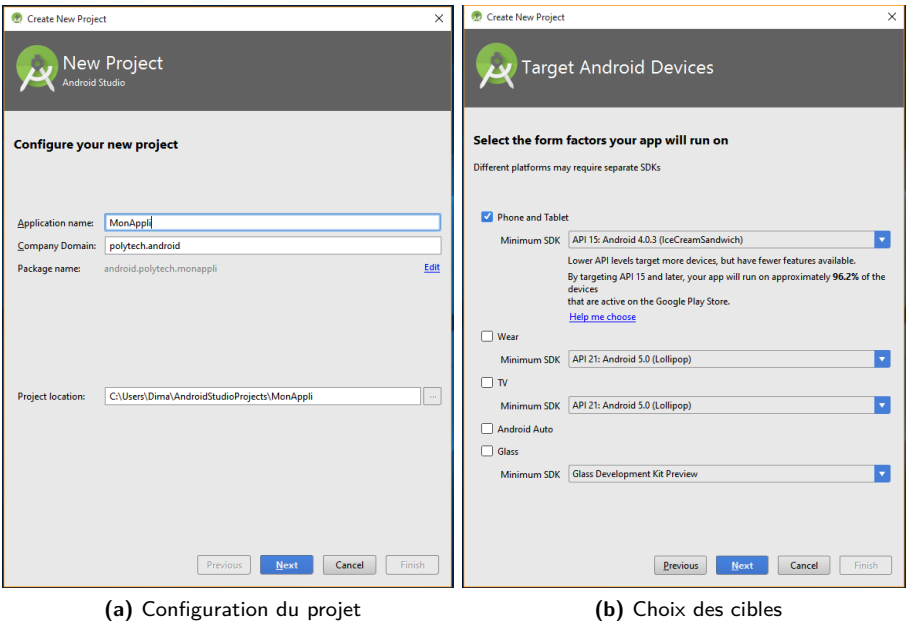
Create New Project

New Project
Android Studio

Configure your new project

Application name: MonAppli
Company Domain: polytech.android
Package name: android.polytech.monappli Edit

Project location: C:\Users\Dima\AndroidStudioProjects\MonAppli ...

Previous Next Cancel Finish

(a) Configuration du projet

Create New Project

Target Android Devices

Select the form factors your app will run on

Different platforms may require separate SDKs

Phone and Tablet

Minimum SDK API 15: Android 4.0.3 (IceCreamSandwich)

Lower API levels target more devices, but have fewer features available.
By targeting API 15 and later, your app will run on approximately **96.2%** of the devices
that are active on the Google Play Store.
Help me choose

Wear

Minimum SDK API 21: Android 5.0 (Lollipop)

TV

Minimum SDK API 21: Android 5.0 (Lollipop)

Android Auto

Glass

Minimum SDK Glass Development Kit Preview

Previous Next Cancel Finish

(b) Choix des cibles